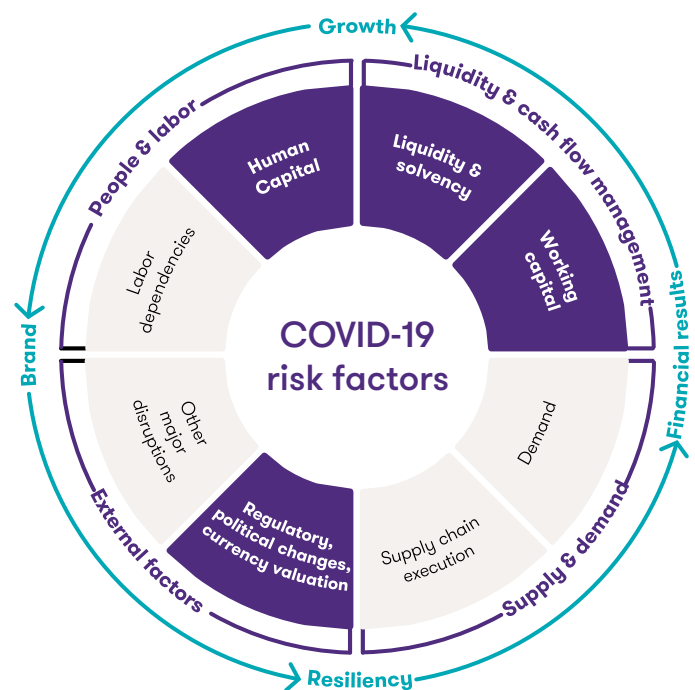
Growth

Liquidity & cash flow management

Financial results

Supply & demand

Resiliency

External factors

Brand

People & labor

Human Capital

Liquidity & solvency

Working capital

Demand

Supply chain execution

Regulatory, political changes, currency valuation

Other major disruptions

Labor dependencies

COVID-19 risk factors